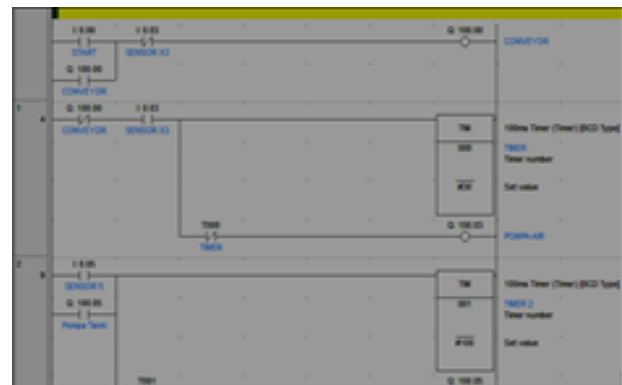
1 0.00
START
1 0.03
SENSOR IO
Q 100.00
CONVEYOR
Q 100.00
CONVEYOR

1
Q 100.00
CONVEYOR
1 0.03
SENSOR IO
TIM
000
#30
100ms Timer (Timer) [BCD Type]
TIMER
Timer number
Set value
T000
TIMER
Q 100.03
POMPA AIR

2
1 0.05
SENSOR 1
Q 100.05
Pompa Tank
TIM
001
#100
100ms Timer (Timer) [BCD Type]
TIMER 2
Timer number
Set value
T001
Q 100.05